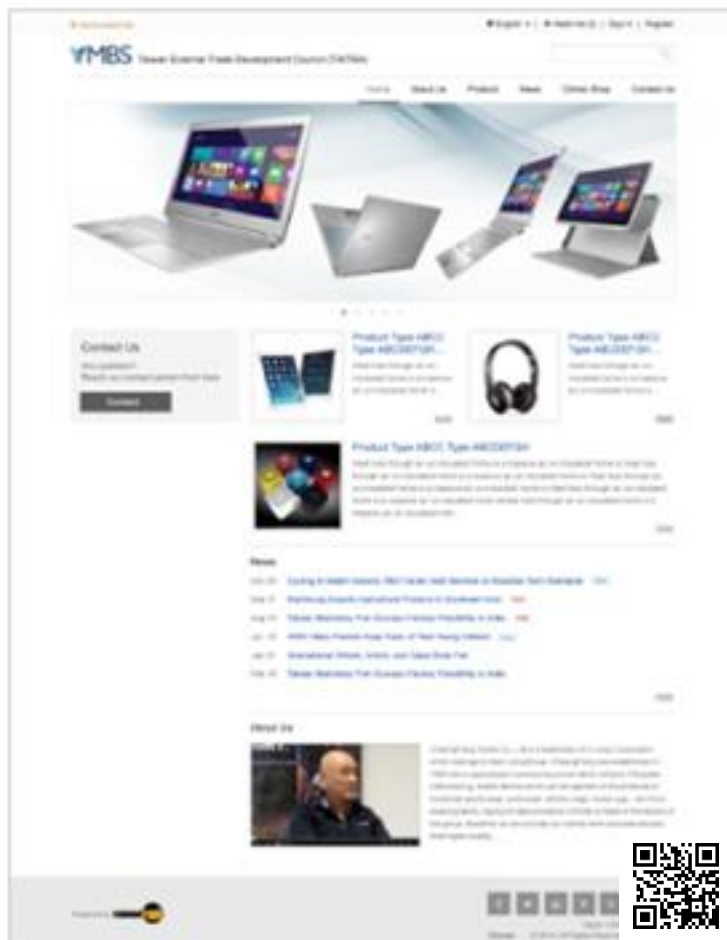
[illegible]

English | Add me | Sign in | Register

MBS Taiwan External Trade Development Council (TAITRA)

Home | About Us | Product | News | Online Shop | Contact us

Contact Us

Any question? Reach us contact person from here

Contact

Product Type ABCC Type ABCDEFGH...

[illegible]

Product Type ABCC Type ABCDEFGH...

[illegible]

Product Type ABCC Type ABCDEFGH

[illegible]

News

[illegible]

About Us

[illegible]

Powered by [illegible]